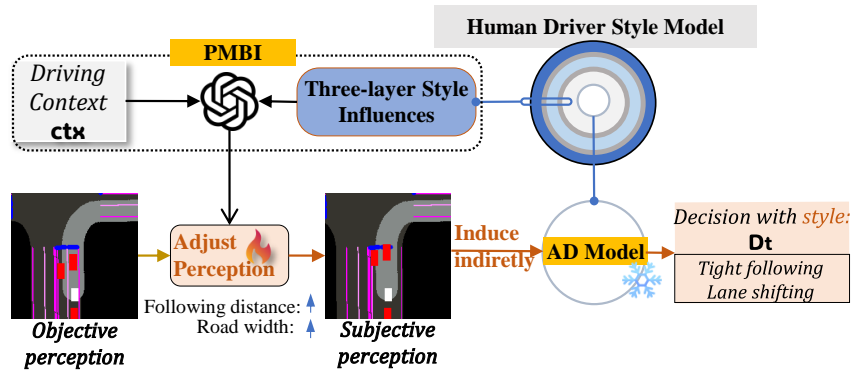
Human Driver Style Model

PMBI

Driving Context
ctx

Three-layer Style Influences

Adjust Perception

Following distance: ↑
Road width: ↑

Induce indiretly

AD Model

Decision with style:
Dt

Tight following
Lane shifting

Objective perception

Subjective perception